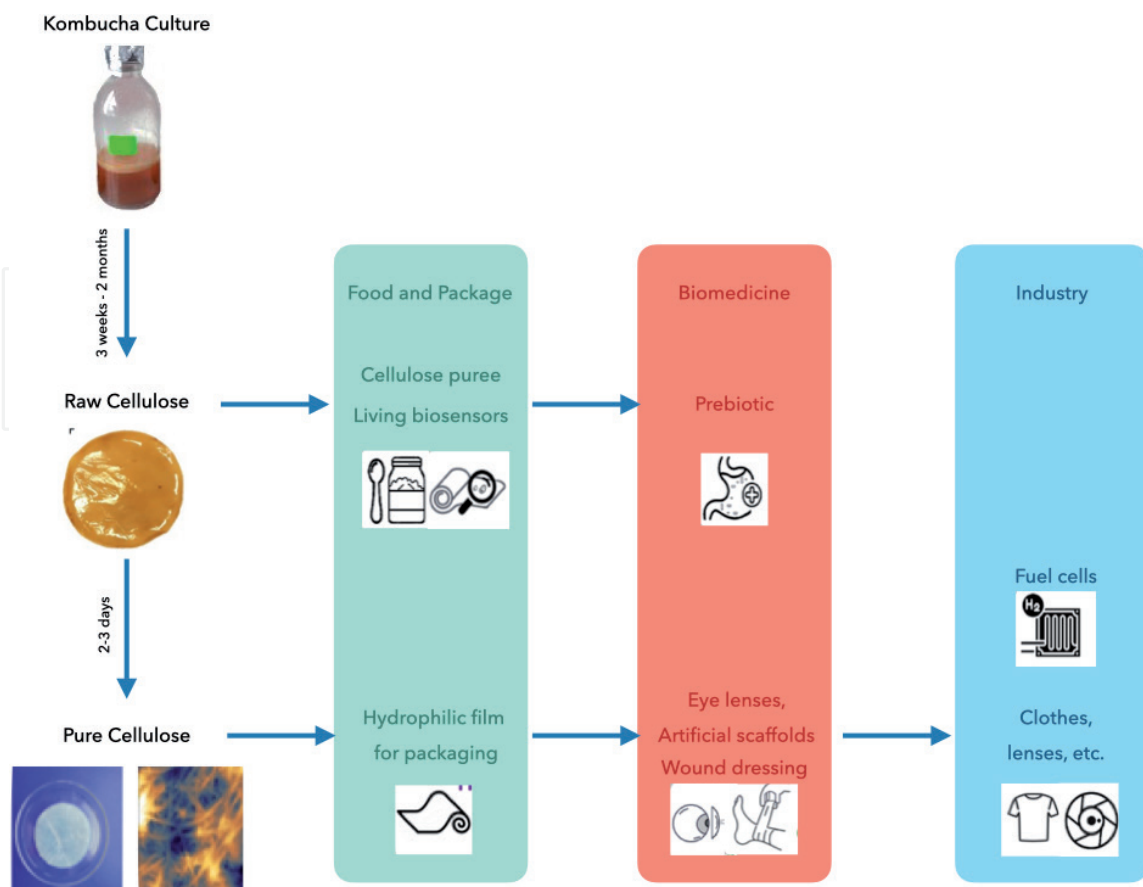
Kombucha Culture

3 weeks - 2 months

Raw Cellulose

2-3 days

Pure Cellulose

Food and Package

Cellulose puree

Living biosensors

Hydrophilic film for packaging

Biomedicine

Prebiotic

Eye lenses, Artificial scaffolds Wound dressing

Industry

Fuel cells

$H_2$

Clothes, lenses, etc.